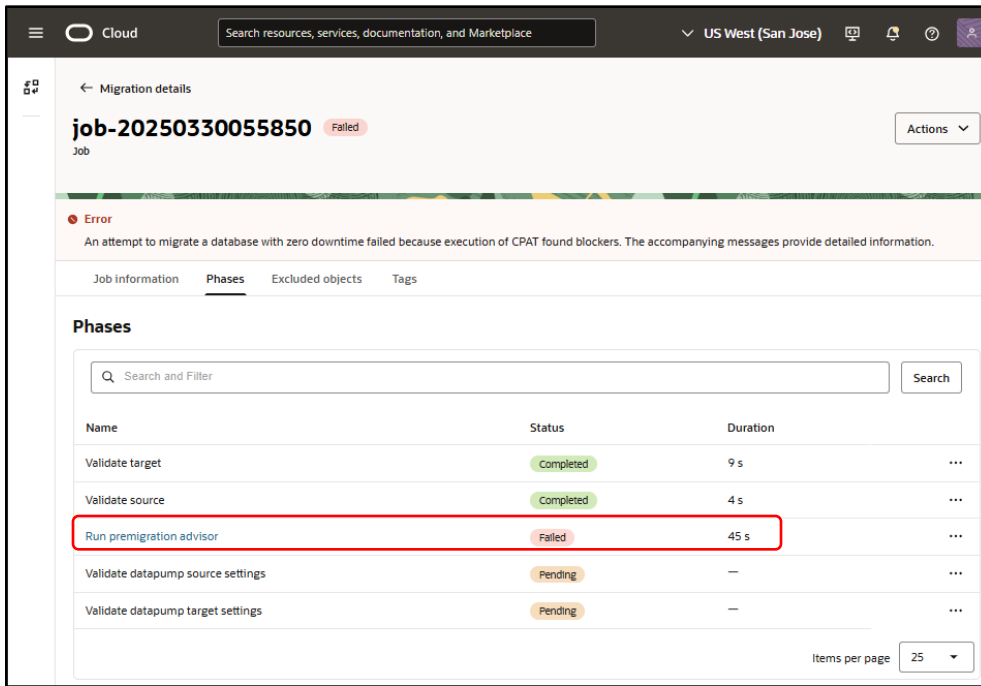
Cloud

Search resources, services, documentation, and Marketplace

US West (San Jose)

← Migration details

job-20250330055850 Failed

Job

Actions

Error

An attempt to migrate a database with zero downtime failed because execution of CPAT found blockers. The accompanying messages provide detailed information.

Job information Phases Excluded objects Tags

Phases

Search and Filter

Search

| Name | Status | Duration |
|---|---|---|
| Validate target | Completed | 9 s |
| Validate source | Completed | 4 s |
| Run premigration advisor | Failed | 45 s |
| Validate datapump source settings | Pending | — |
| Validate datapump target settings | Pending | — |

Items per page 25